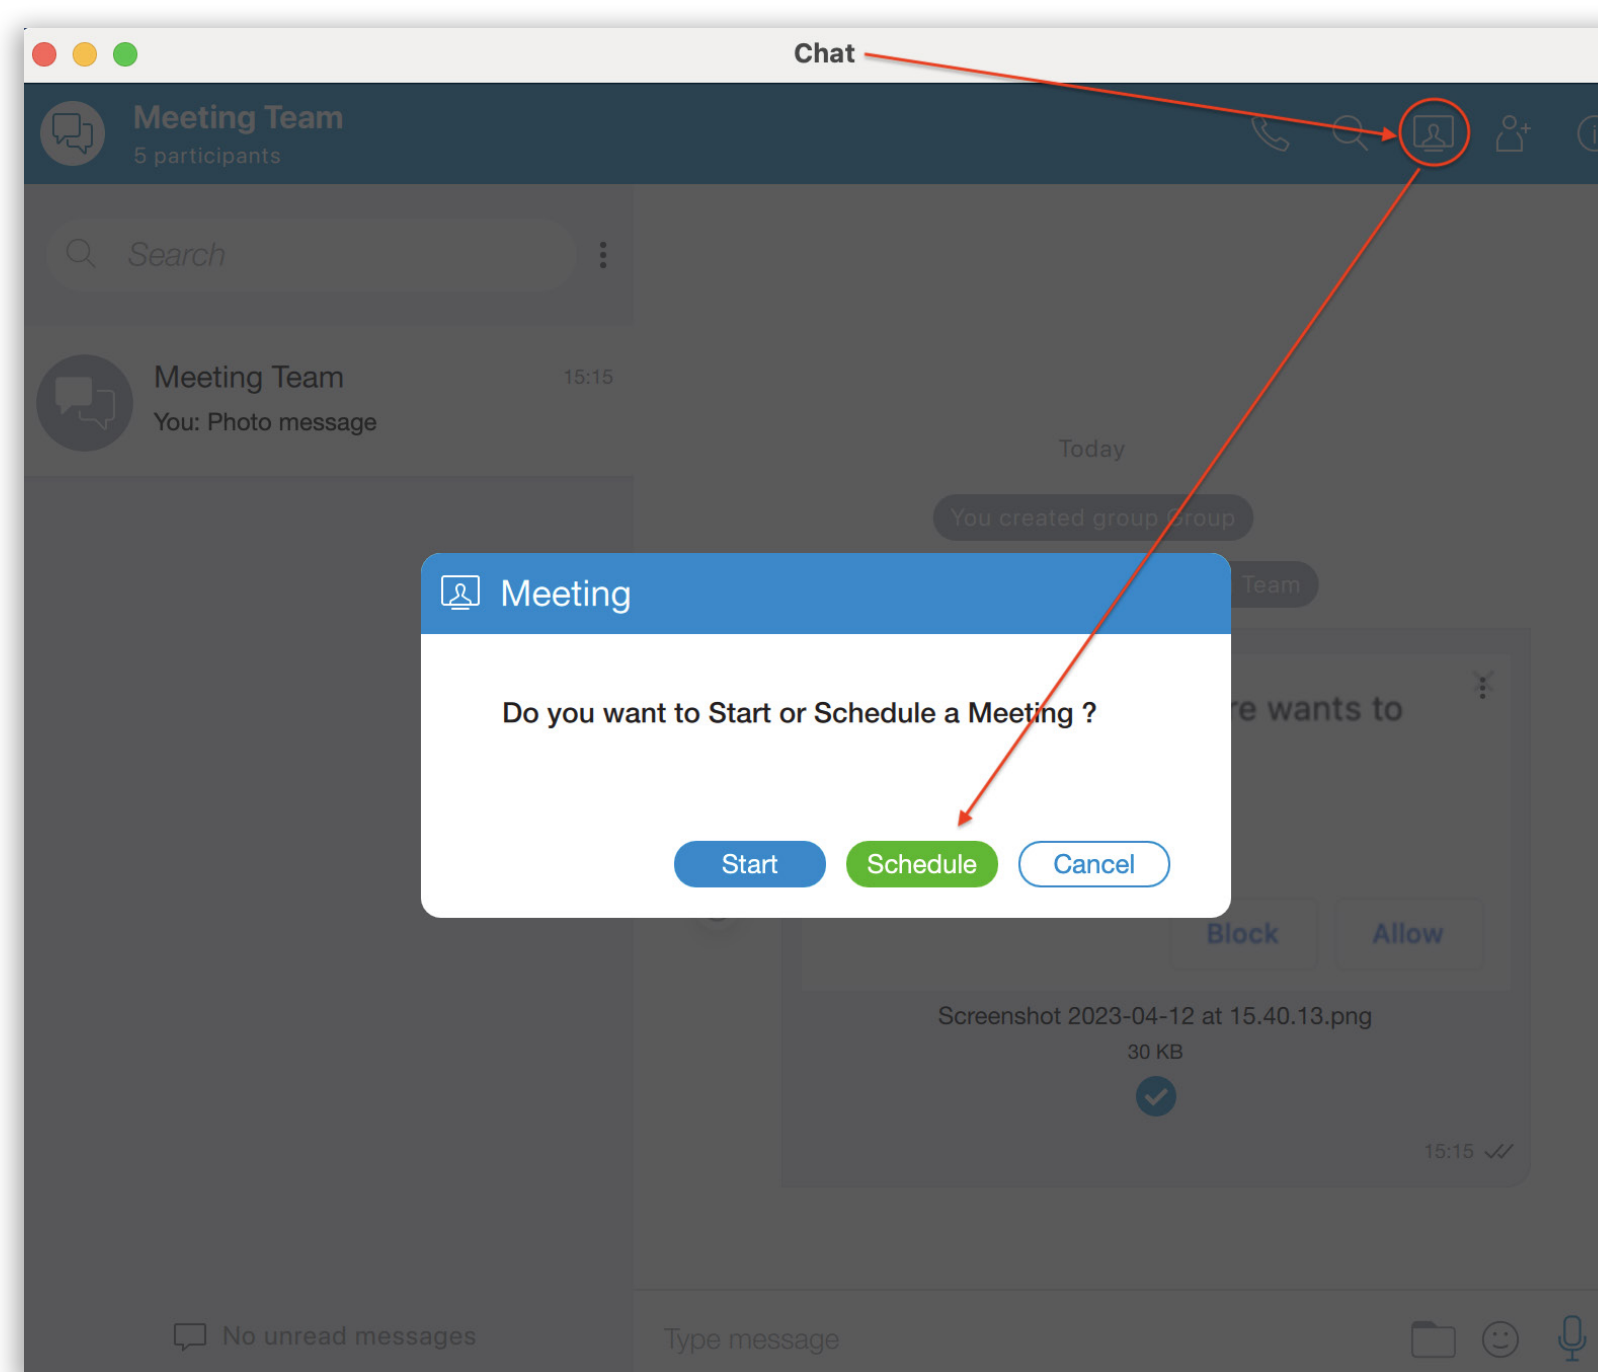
Chat

Meeting Team
5 participants

Search

Meeting Team 15:15
You: Photo message

Today

You created group Group

Team

Meeting

Do you want to Start or Schedule a Meeting ?

Start Schedule Cancel

re wants to

Block Allow

Screenshot 2023-04-12 at 15.40.13.png
30 KB

15:15

No unread messages

Type message